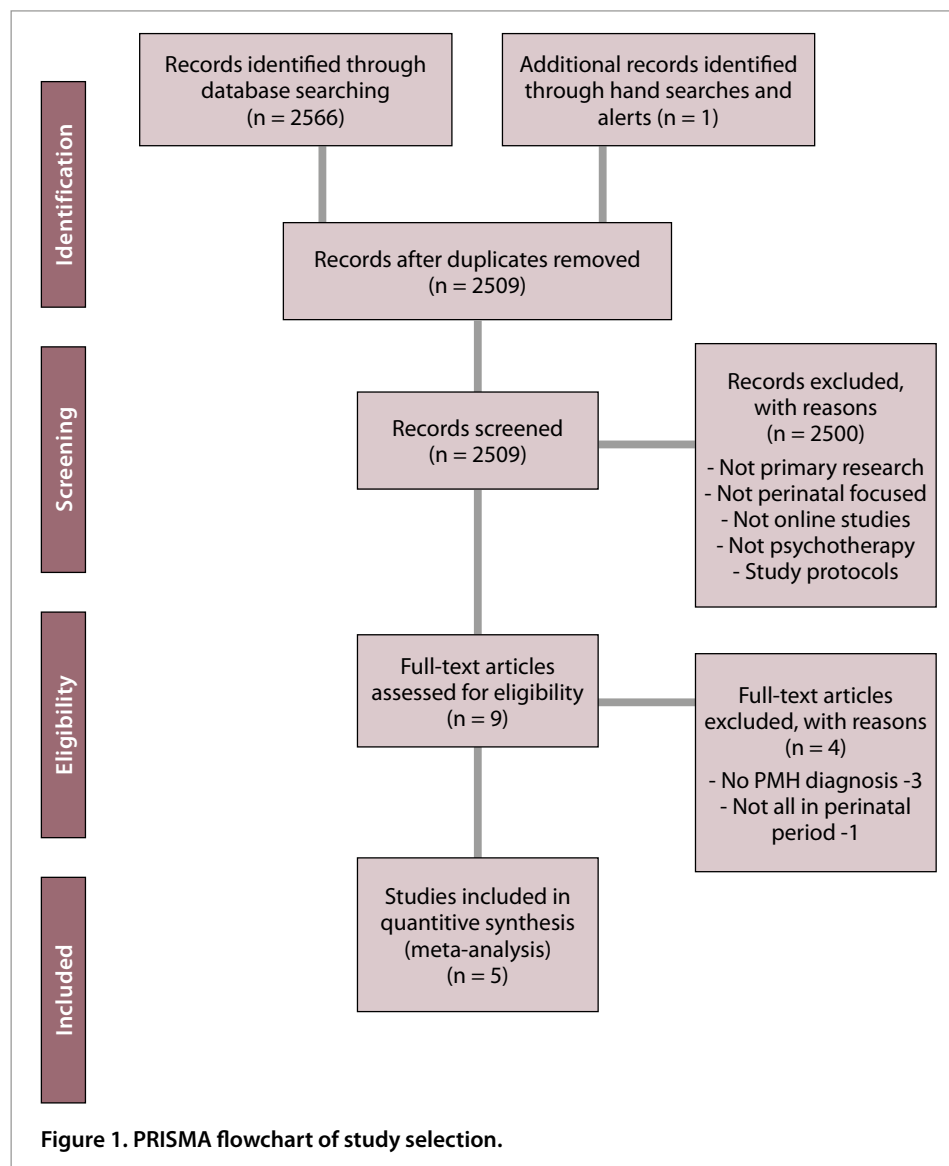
Identification

Records identified through database searching (n = 2566)

Additional records identified through hand searches and alerts (n = 1)

Records after duplicates removed (n = 2509)

Screening

Records screened (n = 2509)

Records excluded, with reasons (n = 2500)
- Not primary research
- Not perinatal focused
- Not online studies
- Not psychotherapy
- Study protocols

Eligibility

Full-text articles assessed for eligibility (n = 9)

Full-text articles excluded, with reasons (n = 4)
- No PMH diagnosis -3
- Not all in perinatal period -1

Included

Studies included in quantitive synthesis (meta-analysis) (n = 5)

Figure 1. PRISMA flowchart of study selection.